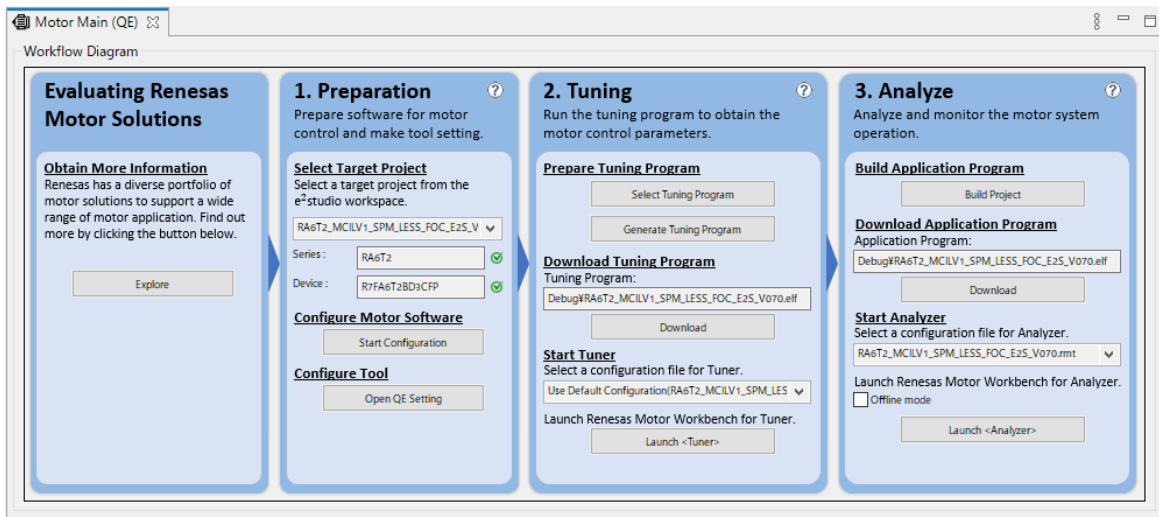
Motor Main (QE)

Workflow Diagram

Evaluating Renesas Motor Solutions

Obtain More Information
Renesas has a diverse portfolio of motor solutions to support a wide range of motor application. Find out more by clicking the button below.

Explore

1. Preparation
Prepare software for motor control and make tool setting.

Select Target Project
Select a target project from the e$^2$studio workspace.

RA6T2_MCILV1_SPM_LESS_FOC_E2S_V

Series : RA6T2
Device : R7FA6T2BD3CFP

Configure Motor Software
Start Configuration

Configure Tool
Open QE Setting

2. Tuning
Run the tuning program to obtain the motor control parameters.

Prepare Tuning Program
Select Tuning Program
Generate Tuning Program

Download Tuning Program
Tuning Program:
Debug¥RA6T2_MCILV1_SPM_LESS_FOC_E2S_V070.elf
Download

Start Tuner
Select a configuration file for Tuner.
Use Default Configuration(RA6T2_MCILV1_SPM_LES
Launch Renesas Motor Workbench for Tuner.
Launch <Tuner>

3. Analyze
Analyze and monitor the motor system operation.

Build Application Program
Build Project

Download Application Program
Application Program:
Debug¥RA6T2_MCILV1_SPM_LESS_FOC_E2S_V070.elf
Download

Start Analyzer
Select a configuration file for Analyzer.
RA6T2_MCILV1_SPM_LESS_FOC_E2S_V070.rmt
Launch Renesas Motor Workbench for Analyzer.
Offline mode
Launch <Analyzer>